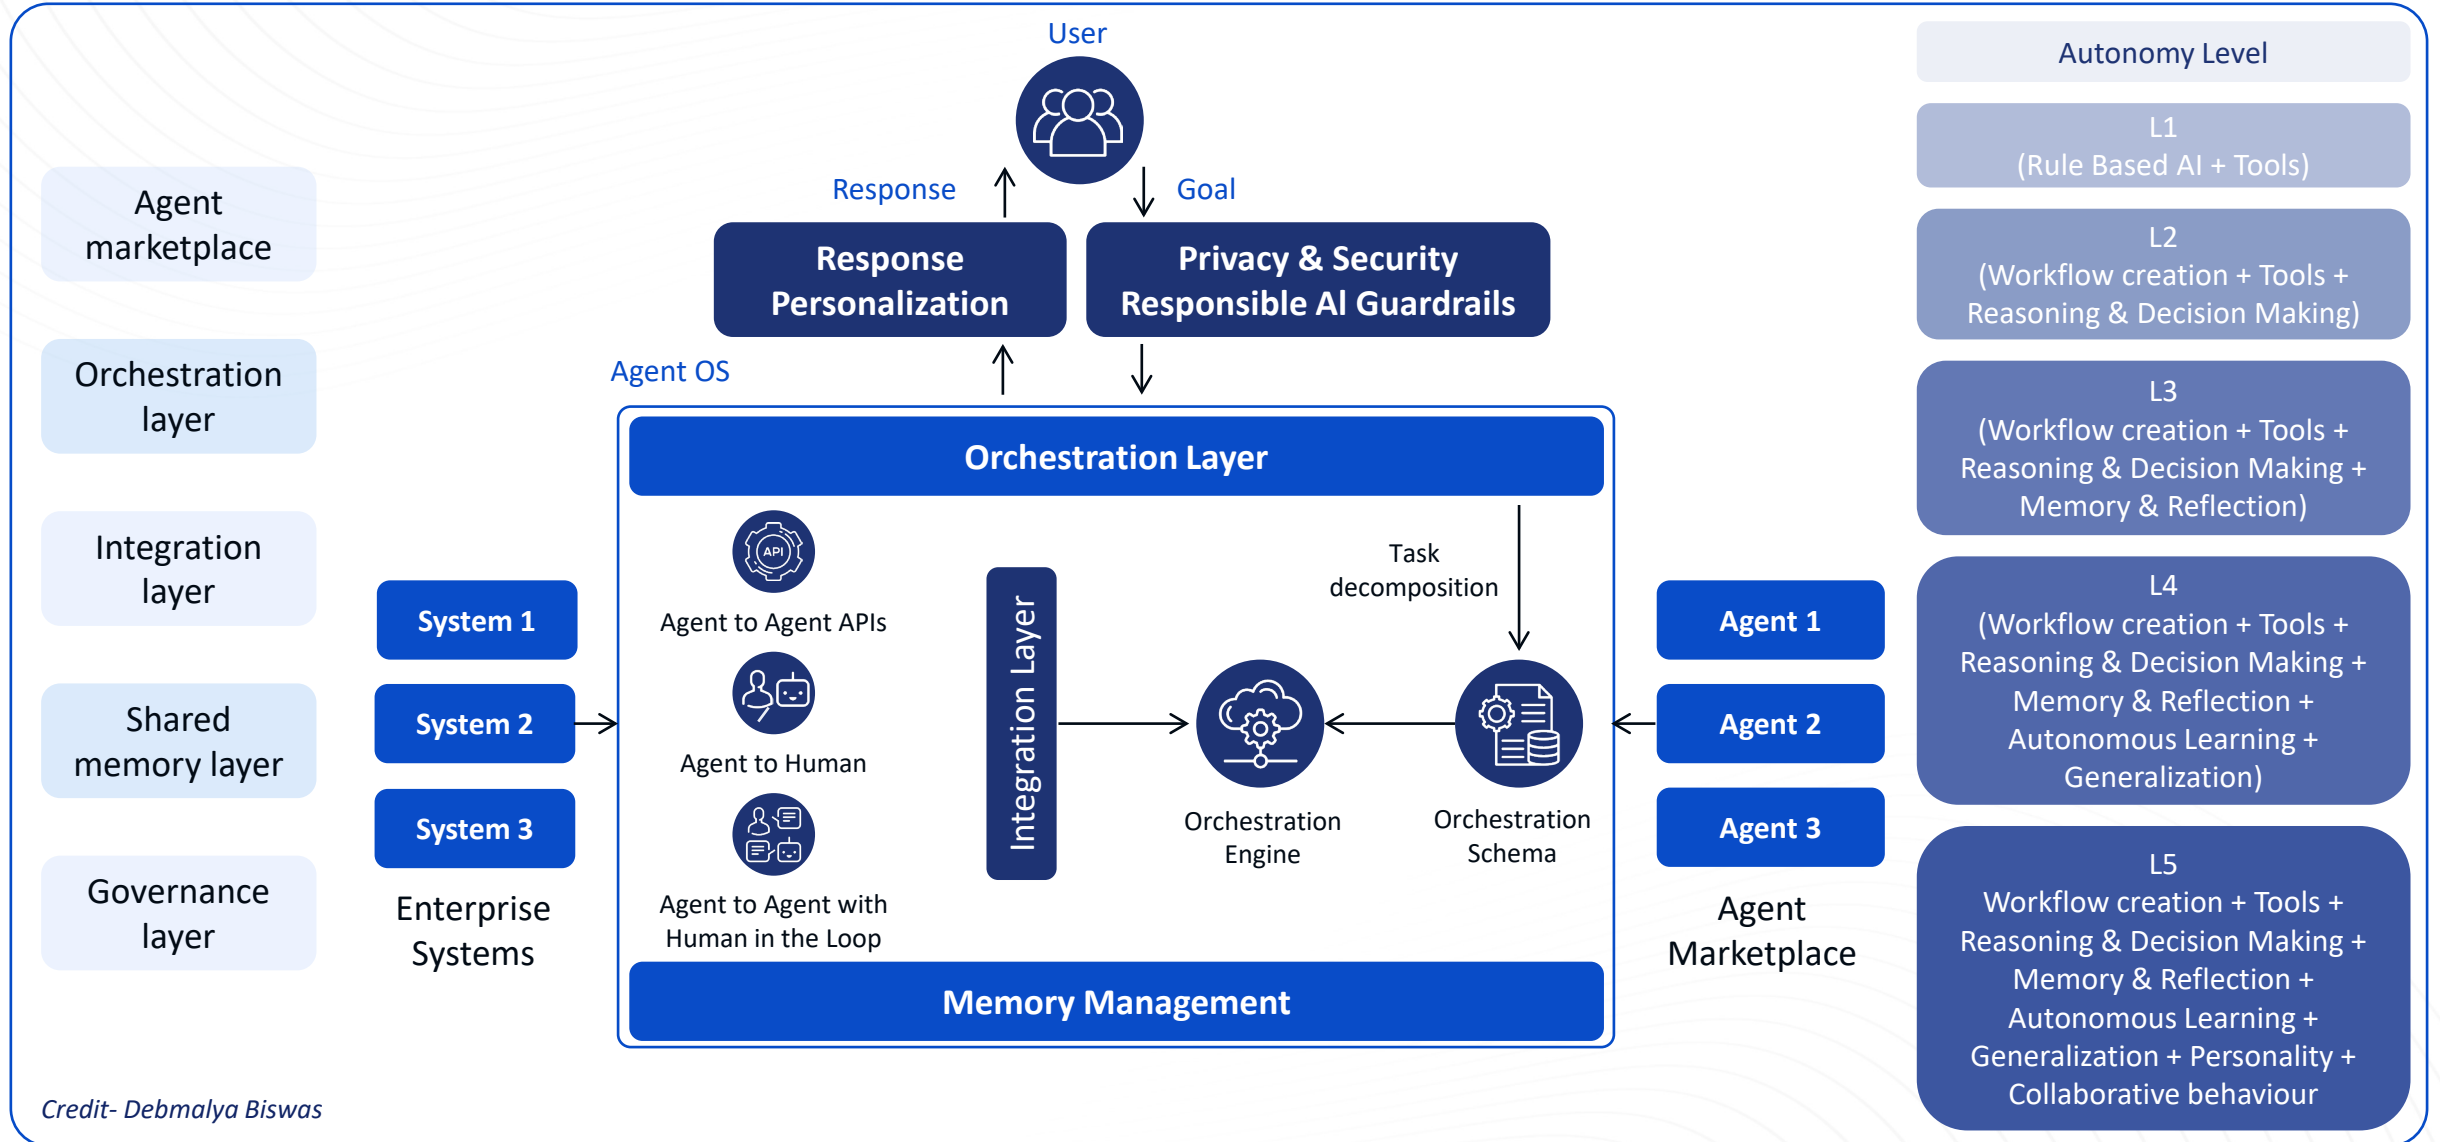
Agent marketplace

Orchestration layer

Integration layer

Shared memory layer

Governance layer

User

Response

Goal

Response Personalization

Privacy & Security Responsible AI Guardrails

Agent OS

Orchestration Layer

API

Agent to Agent APIs

Agent to Human

Agent to Agent with Human in the Loop

Integration Layer

Task decomposition

Orchestration Engine

Orchestration Schema

Memory Management

System 1

System 2

System 3

Enterprise Systems

Agent 1

Agent 2

Agent 3

Agent Marketplace

Autonomy Level

L1
(Rule Based AI + Tools)

L2
(Workflow creation + Tools + Reasoning & Decision Making)

L3
(Workflow creation + Tools + Reasoning & Decision Making + Memory & Reflection)

L4
(Workflow creation + Tools + Reasoning & Decision Making + Memory & Reflection + Autonomous Learning + Generalization)

L5
Workflow creation + Tools + Reasoning & Decision Making + Memory & Reflection + Autonomous Learning + Generalization + Personality + Collaborative behaviour

Credit- Debmalya Biswas